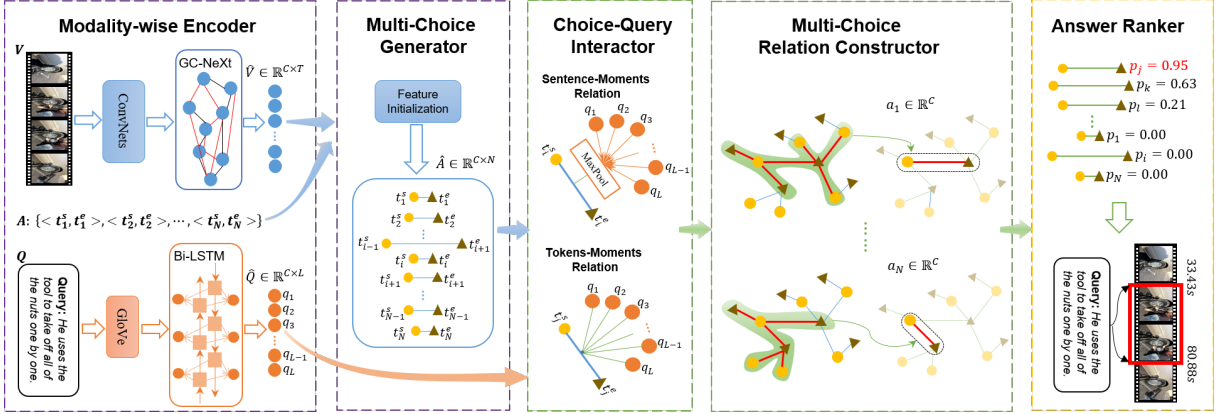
Modality-wise Encoder

$V$

ConvNets

GC-NeXt

$\tilde{V} \in \mathbb{R}^{C \times T}$

$A$: $\{<t_1^s, t_1^e>, <t_2^s, t_2^e>, \cdots, <t_N^s, t_N^e>\}$

$Q$

Query: He uses the tool to take off all of the nuts one by one.

GloVe

Bi-LSTM

$\tilde{Q} \in \mathbb{R}^{C \times L}$

$q_1$ $q_2$ $q_3$ $q_{L-1}$ $q_L$

Multi-Choice Generator

Feature Initialization

$\hat{A} \in \mathbb{R}^{C \times N}$

$t_1^s$ $t_1^e$ $t_2^s$ $t_2^e$ $t_{i-1}^s$ $t_{i+1}^e$ $t_i^s$ $t_i^e$ $t_{i+1}^s$ $t_{i+1}^e$ $t_{N-1}^s$ $t_{N-1}^e$ $t_N^s$ $t_N^e$

Choice-Query Interactor

Sentence-Moments Relation

$q_1$ $q_2$ $q_3$ $q_{L-1}$ $q_L$ $t_i^s$ $t_j^e$

MaxPool

Tokens-Moments Relation

$q_1$ $q_2$ $q_3$ $q_{L-1}$ $q_L$ $t_i^s$ $t_j^e$

Multi-Choice Relation Constructor

$a_1 \in \mathbb{R}^C$

$a_N \in \mathbb{R}^C$

Answer Ranker

$p_j = 0.95$

$p_k = 0.63$

$p_l = 0.21$

$p_1 = 0.00$

$p_i = 0.00$

$p_N = 0.00$

Query: He uses the tool to take off all of the nuts one by one.

33.43s

80.88s